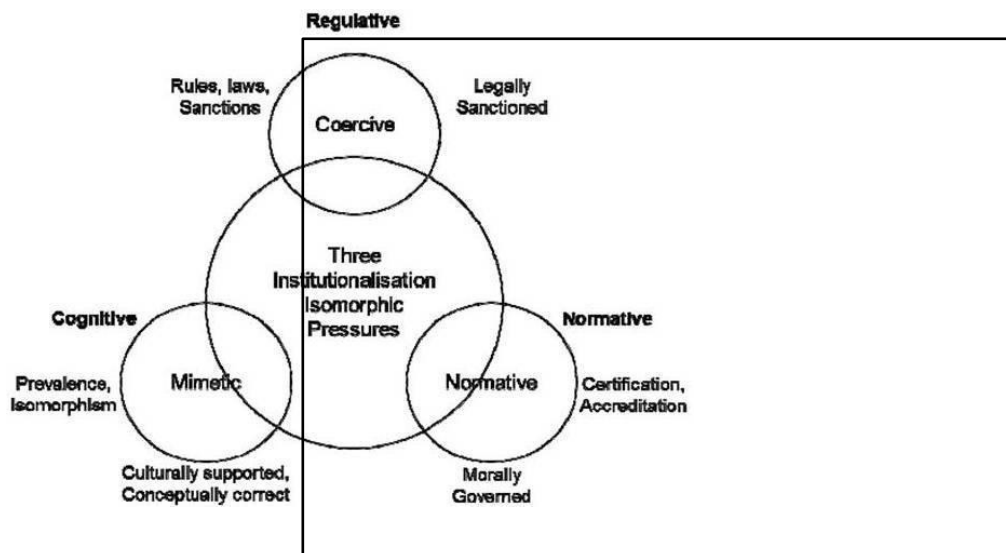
Regulative

Rules, laws, Sanctions

Coercive

Legally Sanctioned

Three Institutionalisation Isomorphic Pressures

Cognitive

Prevalence, Isomorphism

Mimetic

Normative

Normative

Certification, Accreditation

Culturally supported, Conceptually correct

Morally Governed